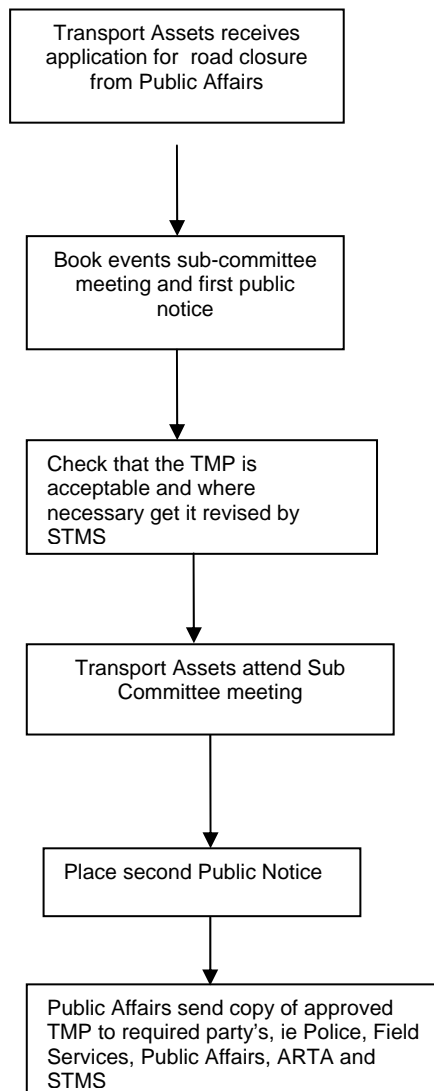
Transport Assets receives application for road closure from Public Affairs

Book events sub-committee meeting and first public notice

Check that the TMP is acceptable and where necessary get it revised by STMS

Transport Assets attend Sub Committee meeting

Place second Public Notice

Public Affairs send copy of approved TMP to required party's, ie Police, Field Services, Public Affairs, ARTA and STMS